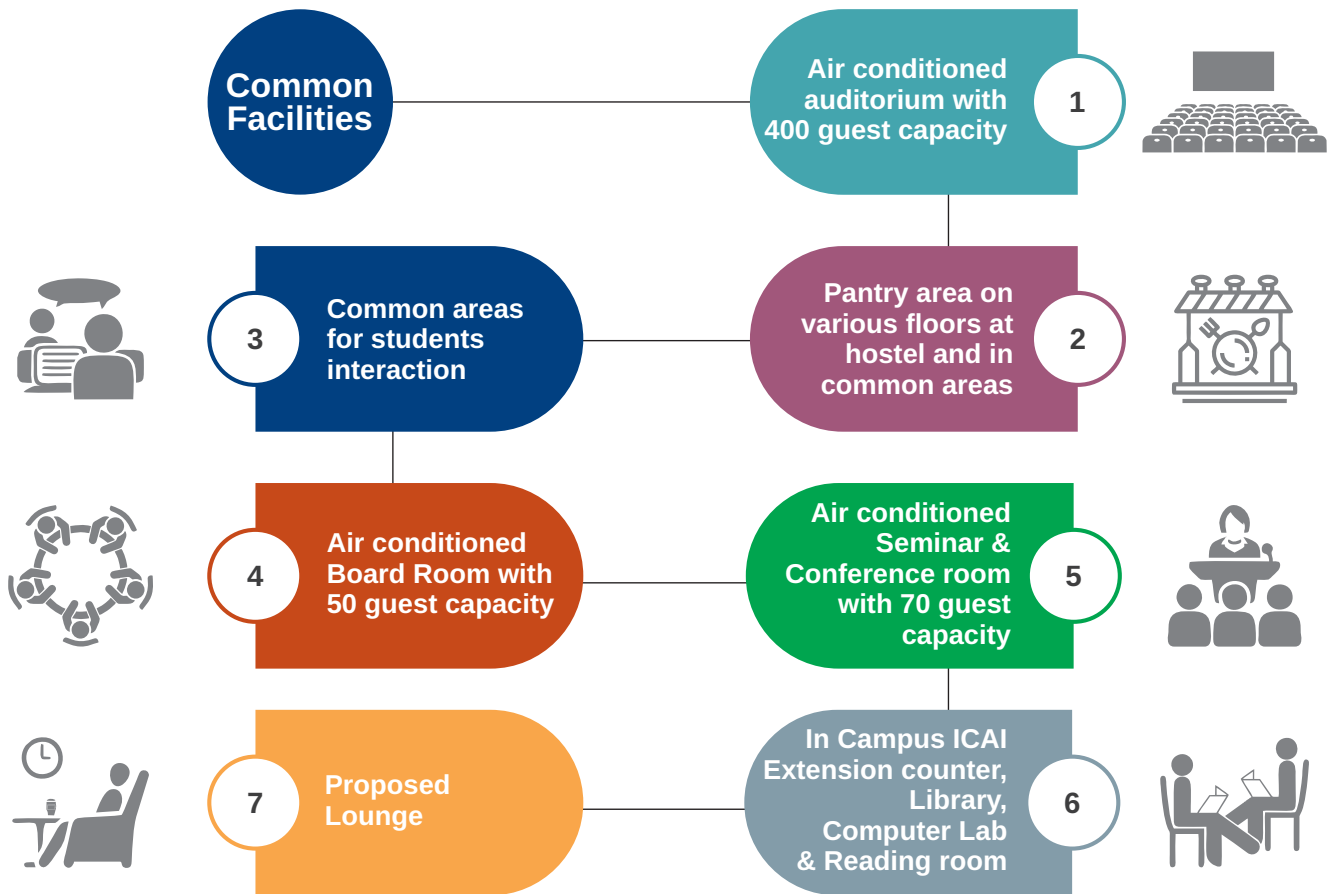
Common Facilities

Air conditioned auditorium with 400 guest capacity

1

3

Common areas for students interaction

Pantry area on various floors at hostel and in common areas

2

4

Air conditioned Board Room with 50 guest capacity

Air conditioned Seminar & Conference room with 70 guest capacity

5

7

Proposed Lounge

In Campus ICAI Extension counter, Library, Computer Lab & Reading room

6